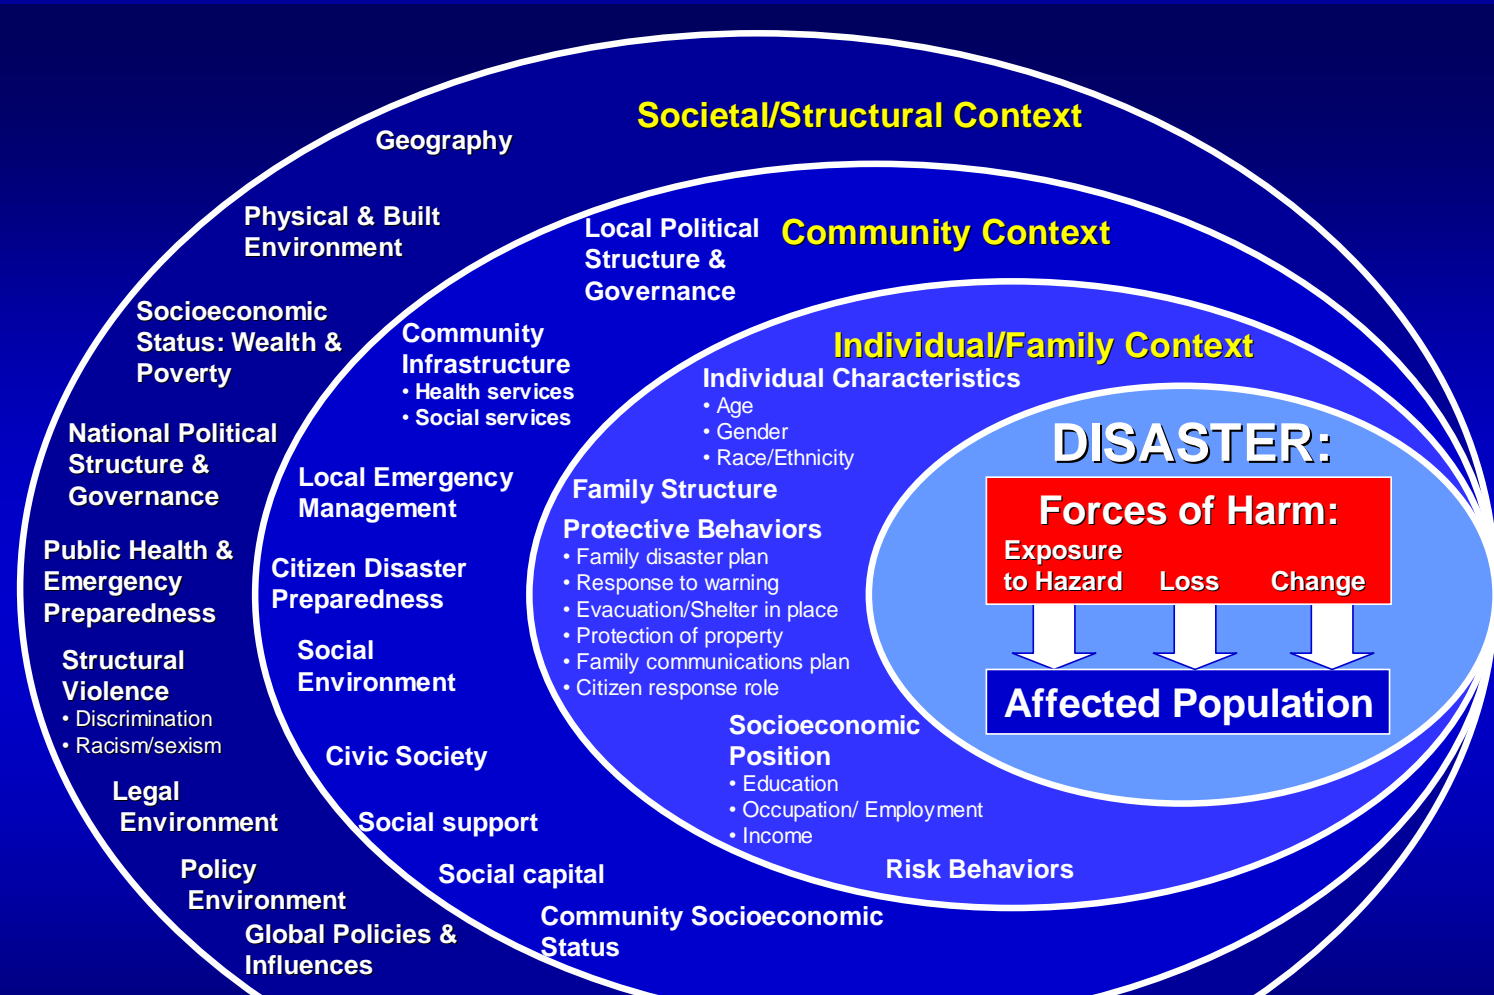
Societal/Structural Context

Geography

Physical & Built Environment

Socioeconomic Status: Wealth & Poverty

National Political Structure & Governance

Public Health & Emergency Preparedness

Structural Violence
• Discrimination
• Racism/sexism

Legal Environment

Policy Environment

Global Policies & Influences

Community Context

Local Political Structure & Governance

Community Infrastructure
• Health services
• Social services

Local Emergency Management

Citizen Disaster Preparedness

Social Environment

Civic Society

Social support

Social capital

Community Socioeconomic Status

Individual/Family Context

Individual Characteristics
• Age
• Gender
• Race/Ethnicity

Family Structure

Protective Behaviors
• Family disaster plan
• Response to warning
• Evacuation/Shelter in place
• Protection of property
• Family communications plan
• Citizen response role

Socioeconomic Position
• Education
• Occupation/ Employment
• Income

Risk Behaviors

DISASTER:

Forces of Harm:
Exposure to Hazard Loss Change

Affected Population